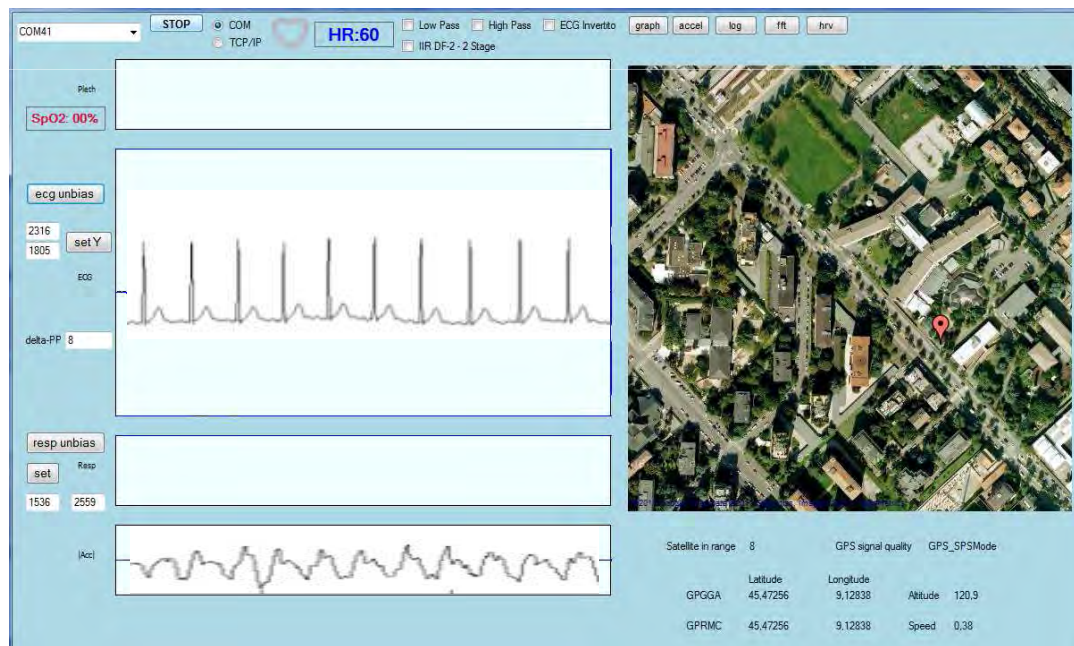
COM41
STOP
COM
TCP/IP
HR:60
Low Pass
High Pass
ECG Invertito
IIR DF-2 - 2 Stage
graph
accel
log
fft
hrv

Pleth
SpO2: 00%

ecg unbias
2316
1805
set Y
ECG
delta-PP 8

resp unbias
set
Resp
1536
2559

|Acc|

Satellite in range 8
GPS signal quality GPS_SPSMode

| | Latitude | Longitude | | |
|---|---|---|---|---|
| GPGGA | 45,47256 | 9,12838 | Altitude | 120,9 |
| GPRMC | 45,47256 | 9,12838 | Speed | 0,38 |